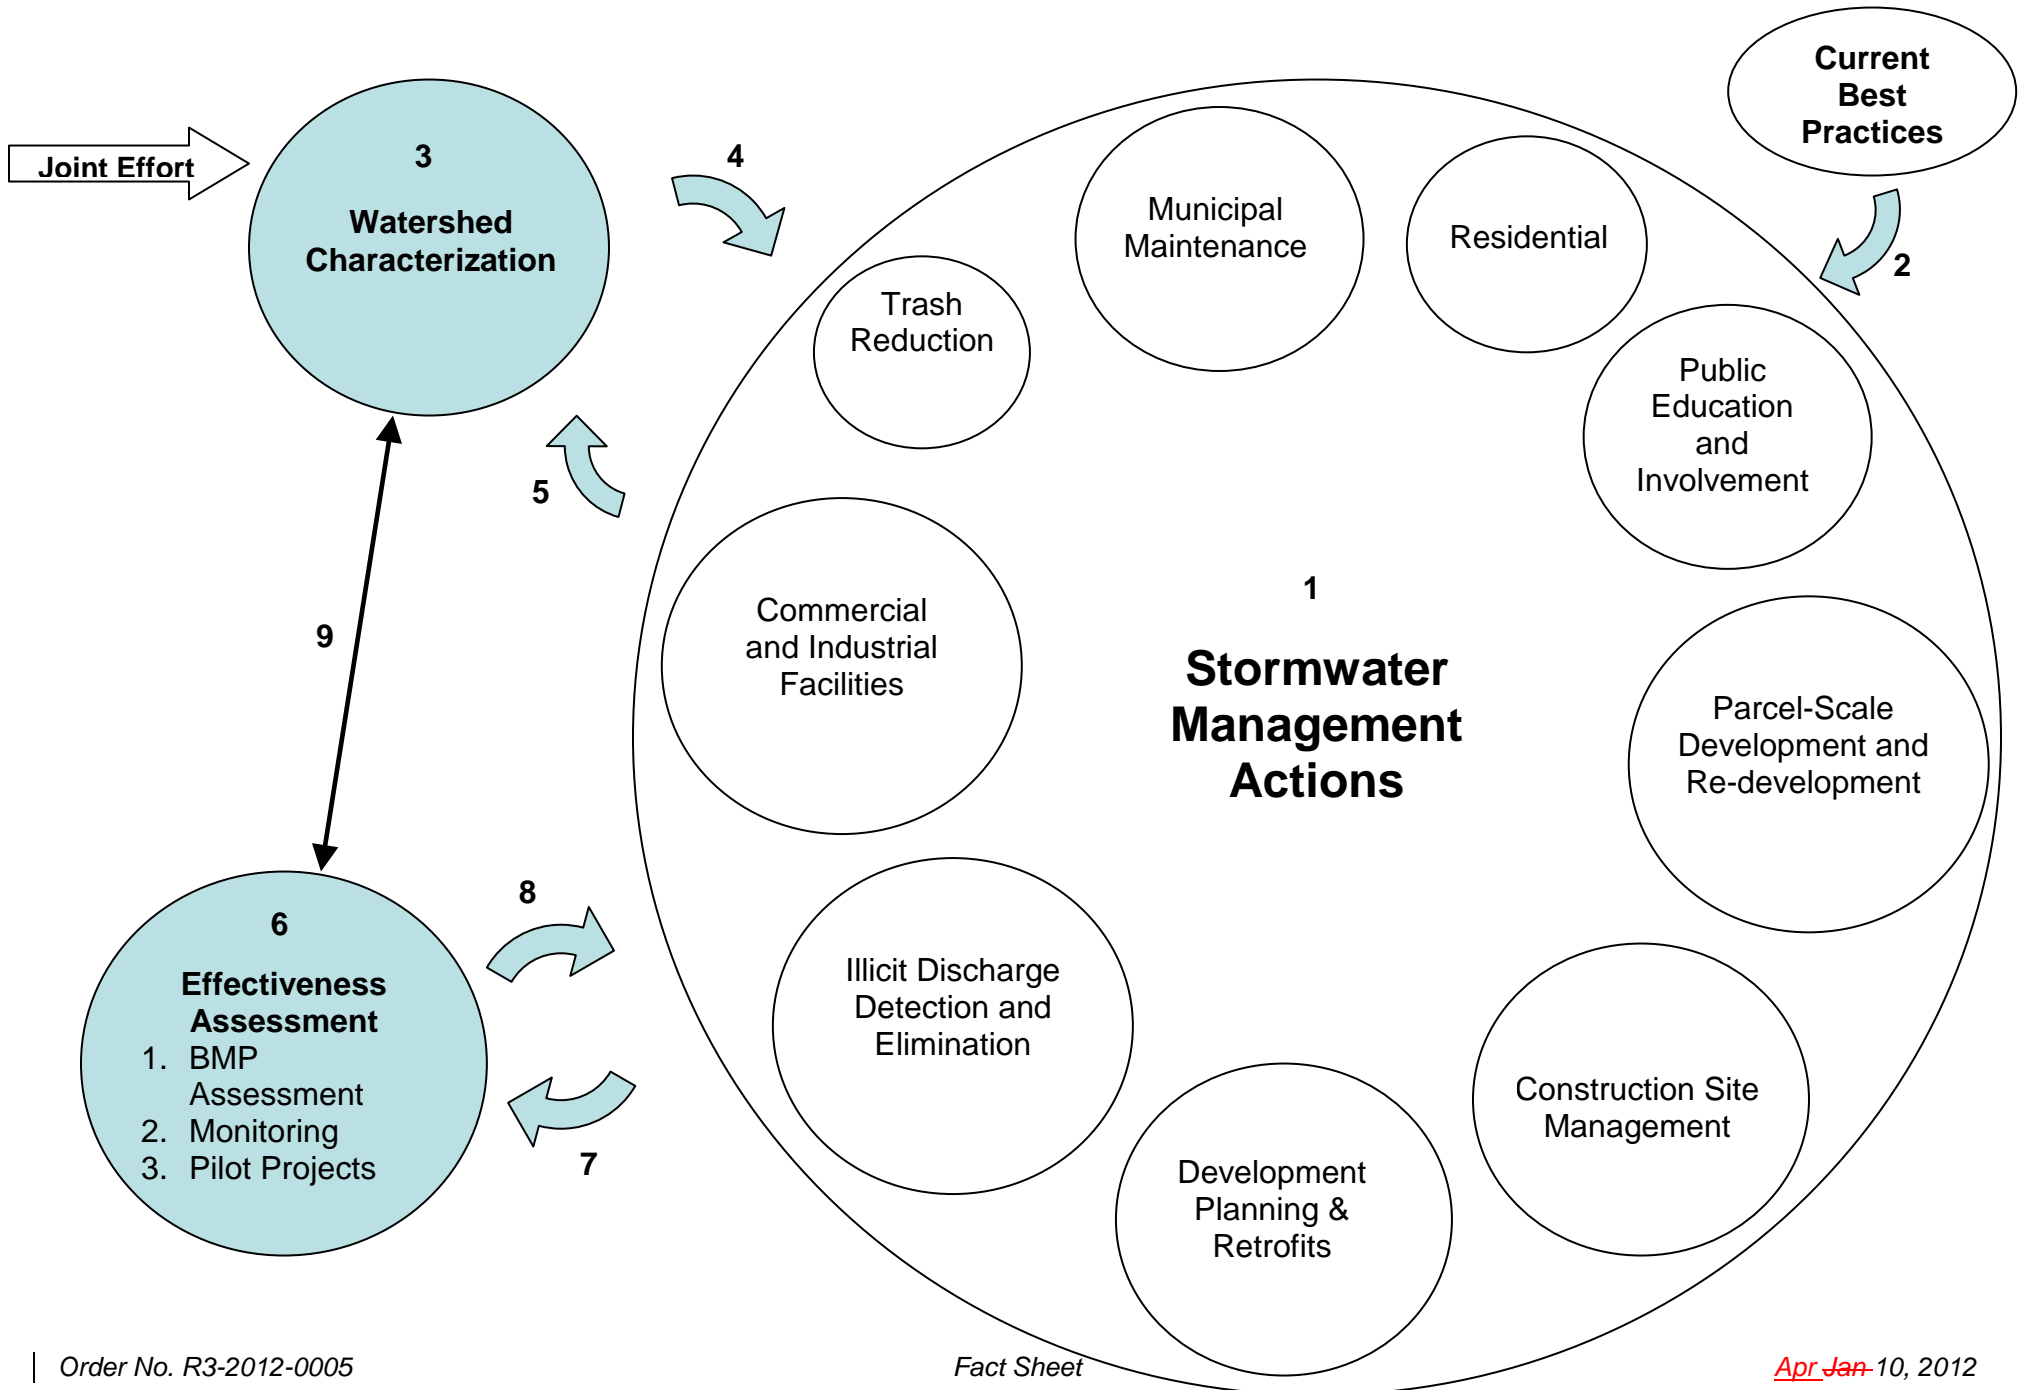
Joint Effort

3

Watershed Characterization

4

Current Best Practices

2

Municipal Maintenance

Residential

Trash Reduction

Public Education and Involvement

5

Commercial and Industrial Facilities

1

Stormwater Management Actions

9

Parcel-Scale Development and Re-development

8

6

Effectiveness Assessment
1. BMP Assessment
2. Monitoring
3. Pilot Projects

Illicit Discharge Detection and Elimination

Construction Site Management

7

Development Planning & Retrofits

Order No. R3-2012-0005

Fact Sheet

Apr Jan 10, 2012